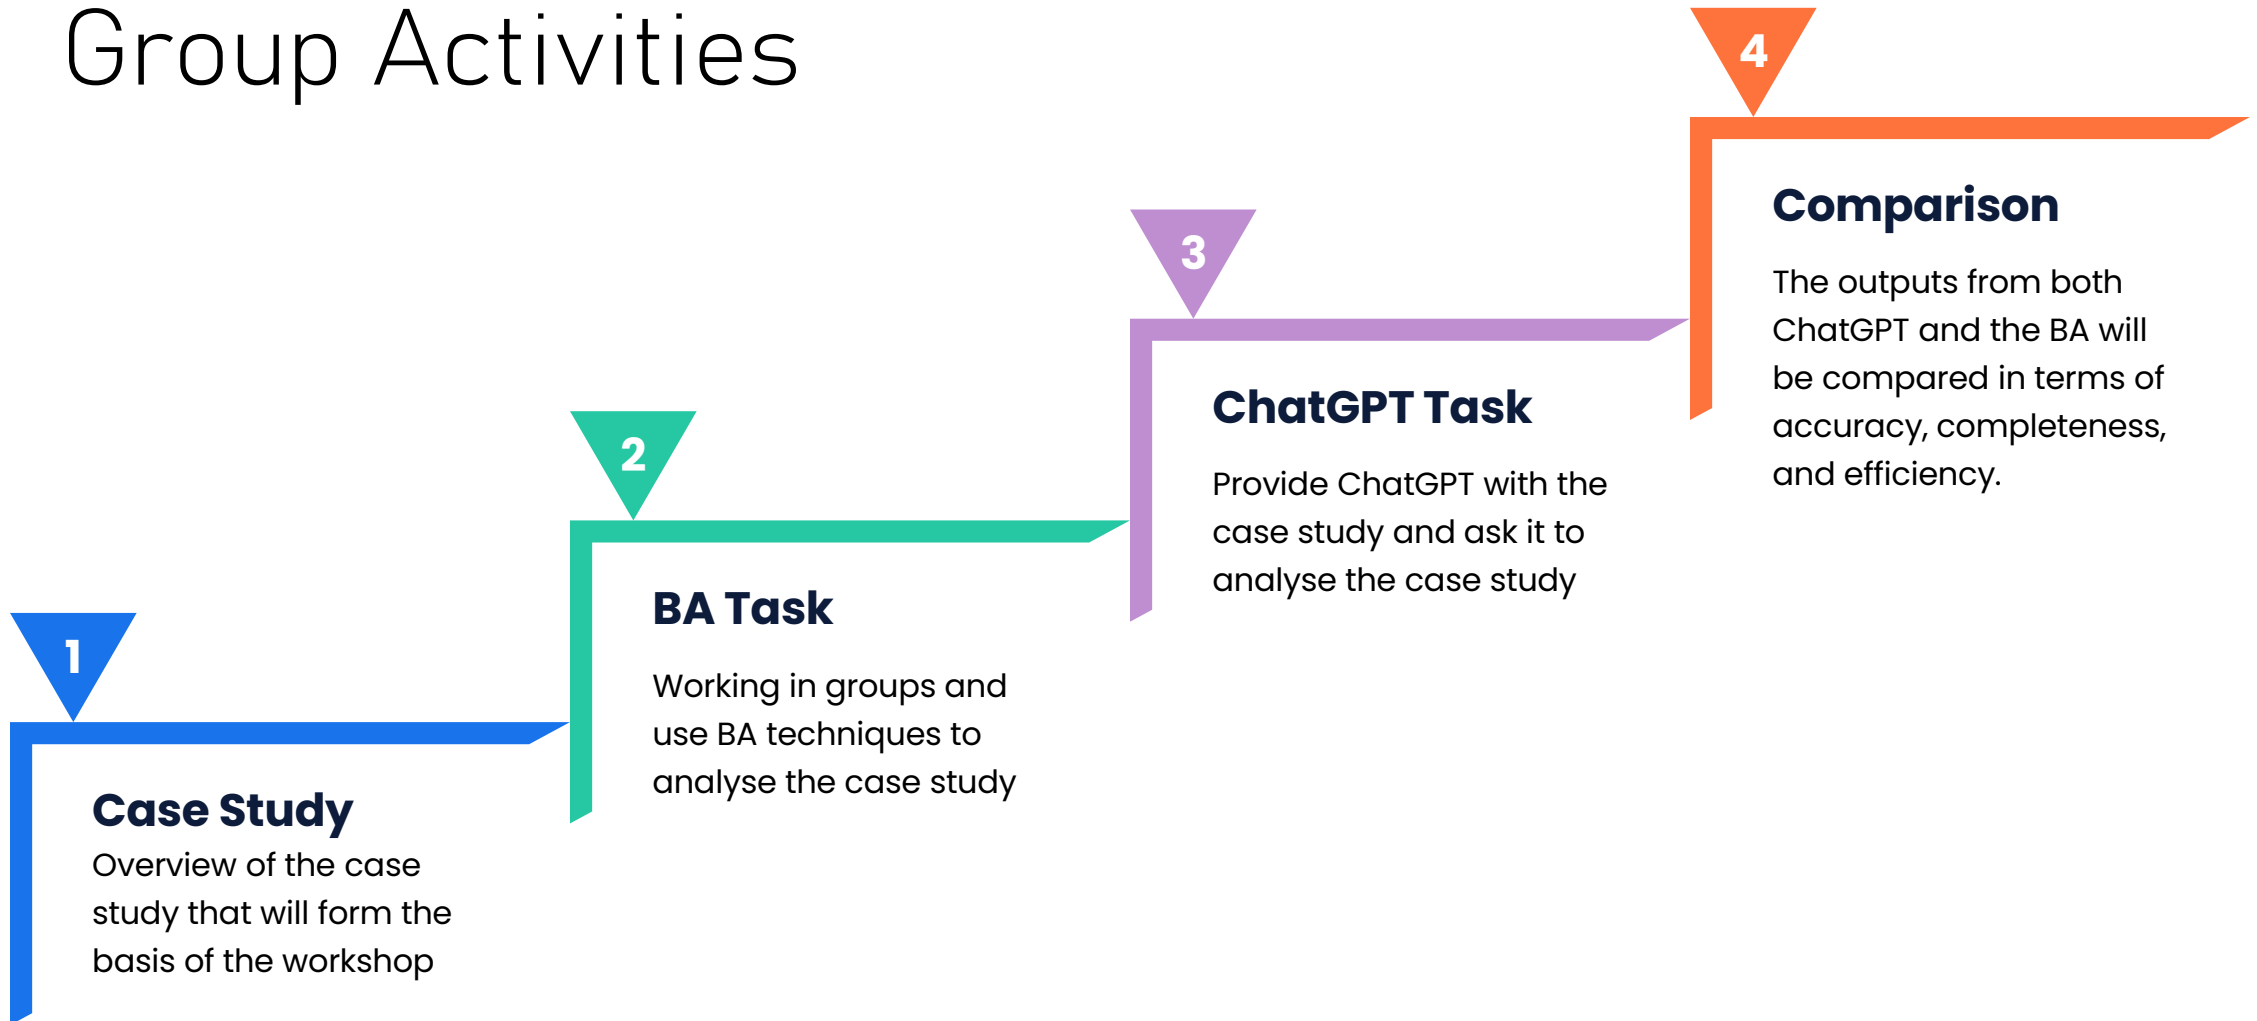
Group Activities

1

Case Study

Overview of the case study that will form the basis of the workshop

2

BA Task

Working in groups and use BA techniques to analyse the case study

3

ChatGPT Task

Provide ChatGPT with the case study and ask it to analyse the case study

4

Comparison

The outputs from both ChatGPT and the BA will be compared in terms of accuracy, completeness, and efficiency.